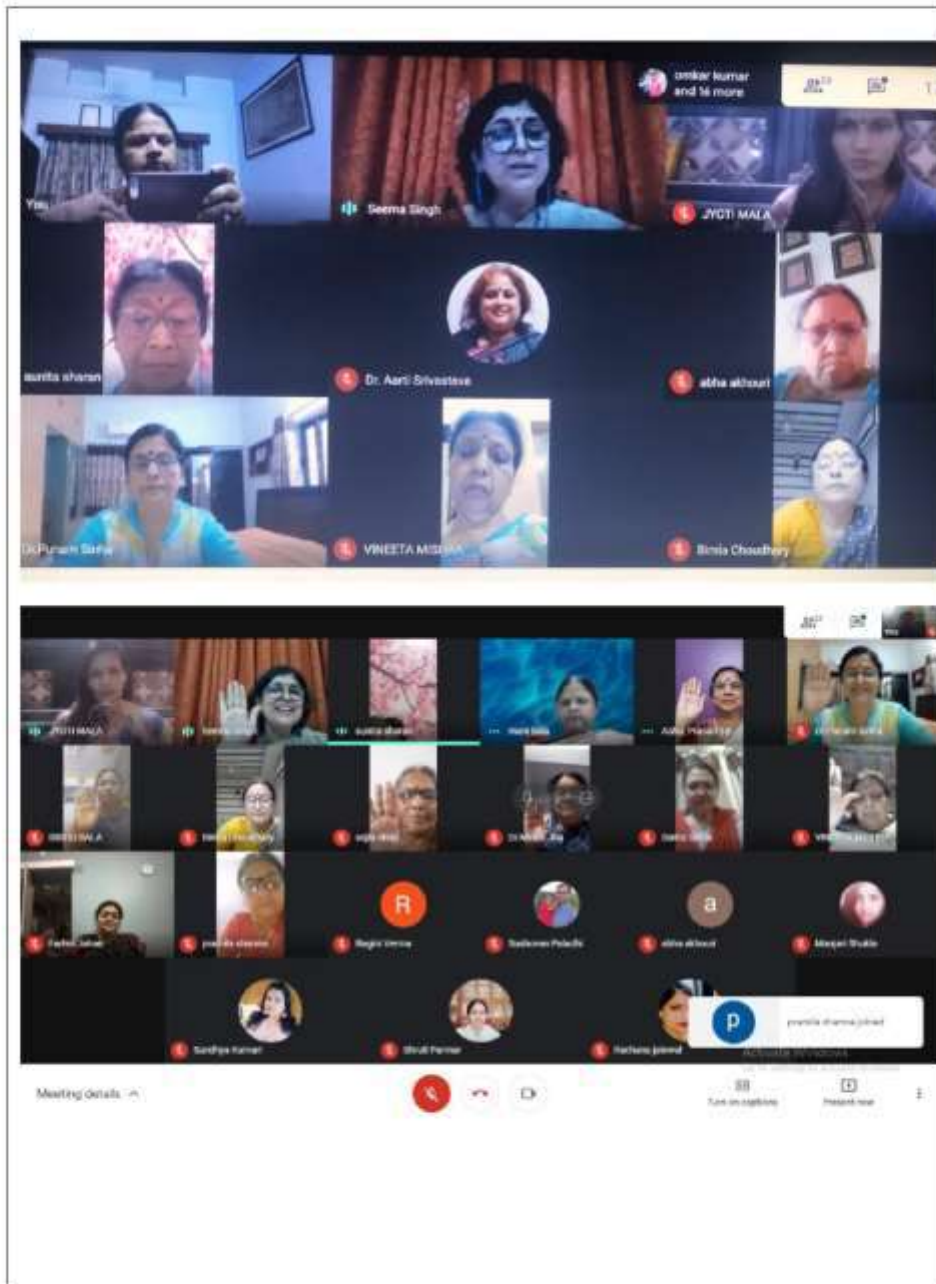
omkar kumar and 16 more

You

Seema Singh

JYOTI MALA

sunita sharan

Dr. Aarti Srivastava

abha akhouri

Dr.Punam Sinha

VINEETA MISHRA

Bimla Choudhary

JYOTI MALA

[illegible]

sunita sharan

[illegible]

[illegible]

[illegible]

JYOTI MALA

Bimla Choudhary

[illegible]

Dr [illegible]

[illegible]

VINEETA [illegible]

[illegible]

pramila sharma

Ragini Verma

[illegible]

abha akhouri

Manjari Shukla

Sandhya Kumari

Shruti Parmar

Rachana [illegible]

pramila sharma joined

Activate Windows

Meeting details

Turn on captions

Present now